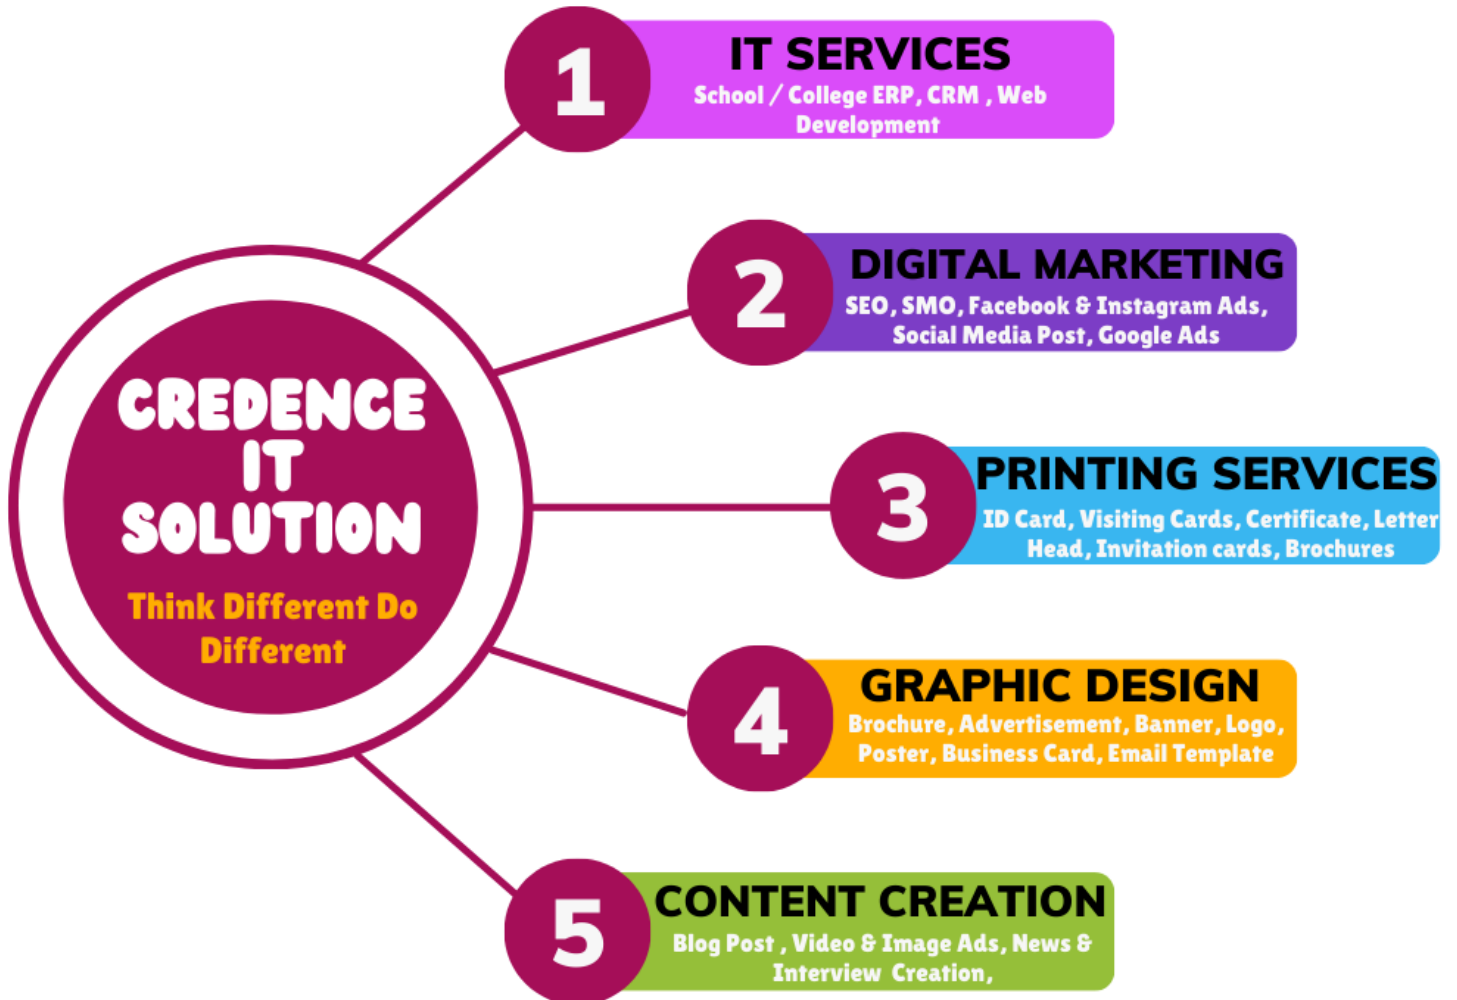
CREDENCE IT SOLUTION

Think Different Do Different

1

IT SERVICES

School / College ERP, CRM , Web Development

2

DIGITAL MARKETING

SEO, SMO, Facebook & Instagram Ads, Social Media Post, Google Ads

3

PRINTING SERVICES

ID Card, Visiting Cards, Certificate, Letter Head, Invitation cards, Brochures

4

GRAPHIC DESIGN

Brochure, Advertisement, Banner, Logo, Poster, Business Card, Email Template

5

CONTENT CREATION

Blog Post , Video & Image Ads, News & Interview Creation,